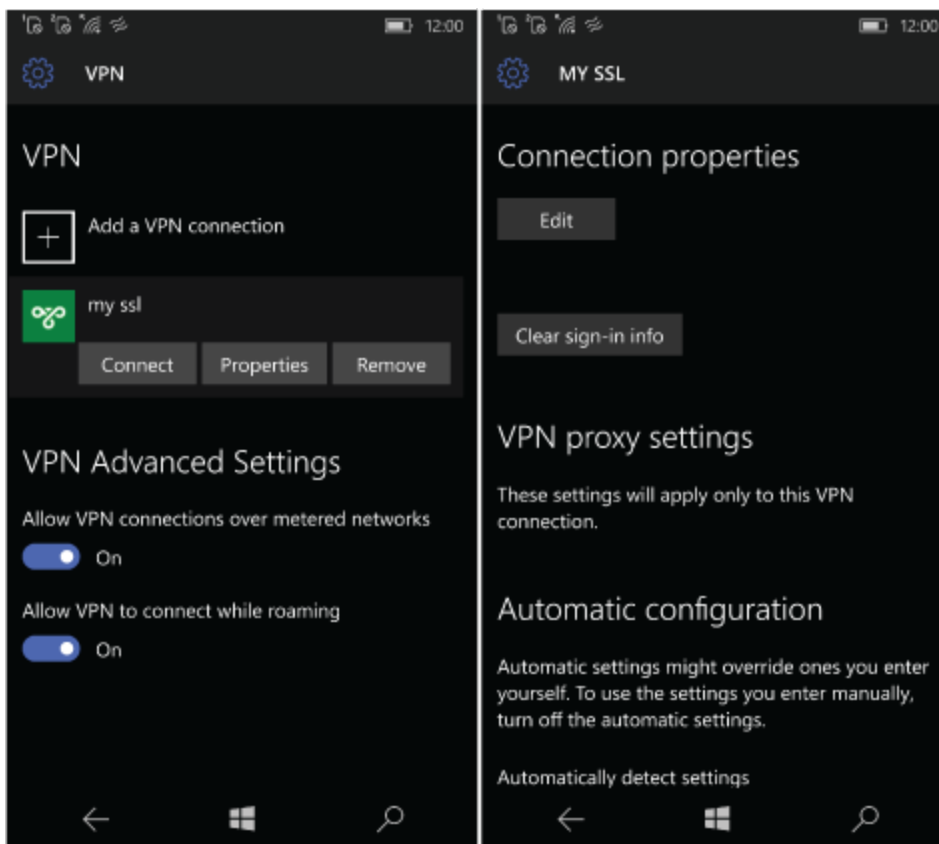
12:00

VPN

VPN

Add a VPN connection

my ssl

Connect Properties Remove

VPN Advanced Settings

Allow VPN connections over metered networks

On

Allow VPN to connect while roaming

On

12:00

MY SSL

Connection properties

Edit

Clear sign-in info

VPN proxy settings

These settings will apply only to this VPN connection.

Automatic configuration

Automatic settings might override ones you enter yourself. To use the settings you enter manually, turn off the automatic settings.

Automatically detect settings